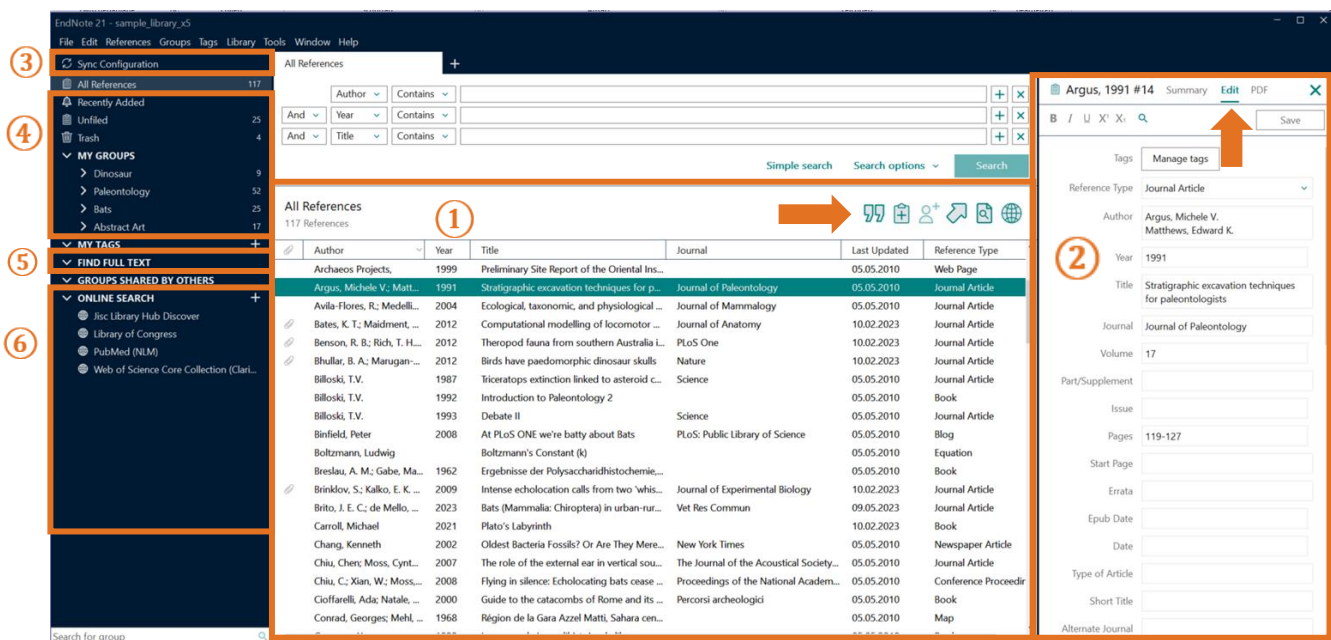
EndNote 21 - sample_library_x5

File Edit References Groups Tags Library Tools Window Help

③ Sync Configuration

All References 117

④ Recently Added
Unfiled 25
Trash 4
MY GROUPS
Dinosaur 9
Paleontology 52
Bats 25
Abstract Art 17

MY TAGS +

⑤ FIND FULL TEXT

GROUPS SHARED BY OTHERS

⑥ ONLINE SEARCH +
Jisc Library Hub Discover
Library of Congress
PubMed (NLM)
Web of Science Core Collection (Clari...

Search for group

All References +

Author Contains
And Year Contains
And Title Contains

Simple search Search options Search

All References
117 References

①

| | Author | Year | Title | Journal | Last Updated | Reference Type |
|---|---|---|---|---|---|---|
| | Archaeos Projects, | 1999 | Preliminary Site Report of the Oriental Ins... | | 05.05.2010 | Web Page |
| | Argus, Michele V.; Matt... | 1991 | Stratigraphic excavation techniques for p... | Journal of Paleontology | 05.05.2010 | Journal Article |
| | Avila-Flores, R.; Medelli... | 2004 | Ecological, taxonomic, and physiological ... | Journal of Mammalogy | 05.05.2010 | Journal Article |
| | Bates, K. T.; Maidment, ... | 2012 | Computational modelling of locomotor ... | Journal of Anatomy | 10.02.2023 | Journal Article |
| | Benson, R. B.; Rich, T. H.... | 2012 | Theropod fauna from southern Australia i... | PLoS One | 10.02.2023 | Journal Article |
| | Bhullar, B. A.; Marugan-... | 2012 | Birds have paedomorphic dinosaur skulls | Nature | 10.02.2023 | Journal Article |
| | Billoski, T.V. | 1987 | Triceratops extinction linked to asteroid c... | Science | 05.05.2010 | Journal Article |
| | Billoski, T.V. | 1992 | Introduction to Paleontology 2 | | 05.05.2010 | Book |
| | Billoski, T.V. | 1993 | Debate II | Science | 05.05.2010 | Journal Article |
| | Binfield, Peter | 2008 | At PLoS ONE we're batty about Bats | PLoS: Public Library of Science | 05.05.2010 | Blog |
| | Boltzmann, Ludwig | | Boltzmann's Constant (k) | | 05.05.2010 | Equation |
| | Breslau, A. M.; Gabe, Ma... | 1962 | Ergebnisse der Polysaccharidhistochemie,... | | 05.05.2010 | Book |
| | Brinklov, S.; Kalko, E. K. ... | 2009 | Intense echolocation calls from two 'whis... | Journal of Experimental Biology | 10.02.2023 | Journal Article |
| | Brito, J. E. C.; de Mello, ... | 2023 | Bats (Mammalia: Chiroptera) in urban-rur... | Vet Res Commun | 09.05.2023 | Journal Article |
| | Carroll, Michael | 2021 | Plato's Labyrinth | | 10.02.2023 | Book |
| | Chang, Kenneth | 2002 | Oldest Bacteria Fossils? Or Are They Mere... | New York Times | 05.05.2010 | Newspaper Article |
| | Chiu, Chen; Moss, Cynt... | 2007 | The role of the external ear in vertical sou... | The Journal of the Acoustical Society... | 05.05.2010 | Journal Article |
| | Chiu, C.; Xian, W.; Moss,... | 2008 | Flying in silence: Echolocating bats cease ... | Proceedings of the National Academ... | 05.05.2010 | Conference Proceedir |
| | Cioffarelli, Ada; Natale, ... | 2000 | Guide to the catacombs of Rome and its ... | Percorsi archeologici | 05.05.2010 | Book |
| | Conrad, Georges; Mehl, ... | 1968 | Région de la Gara Azzel Matti, Sahara cen... | | 05.05.2010 | Map |

Argus, 1991 #14 Summary Edit PDF
B I U X² X₁ Save

②
Tags: Manage tags
Reference Type: Journal Article
Author: Argus, Michele V. Matthews, Edward K.
Year: 1991
Title: Stratigraphic excavation techniques for paleontologists
Journal: Journal of Paleontology
Volume: 17
Part/Supplement
Issue
Pages: 119-127
Start Page
Errata
Epub Date
Date
Type of Article
Short Title
Alternate Journal